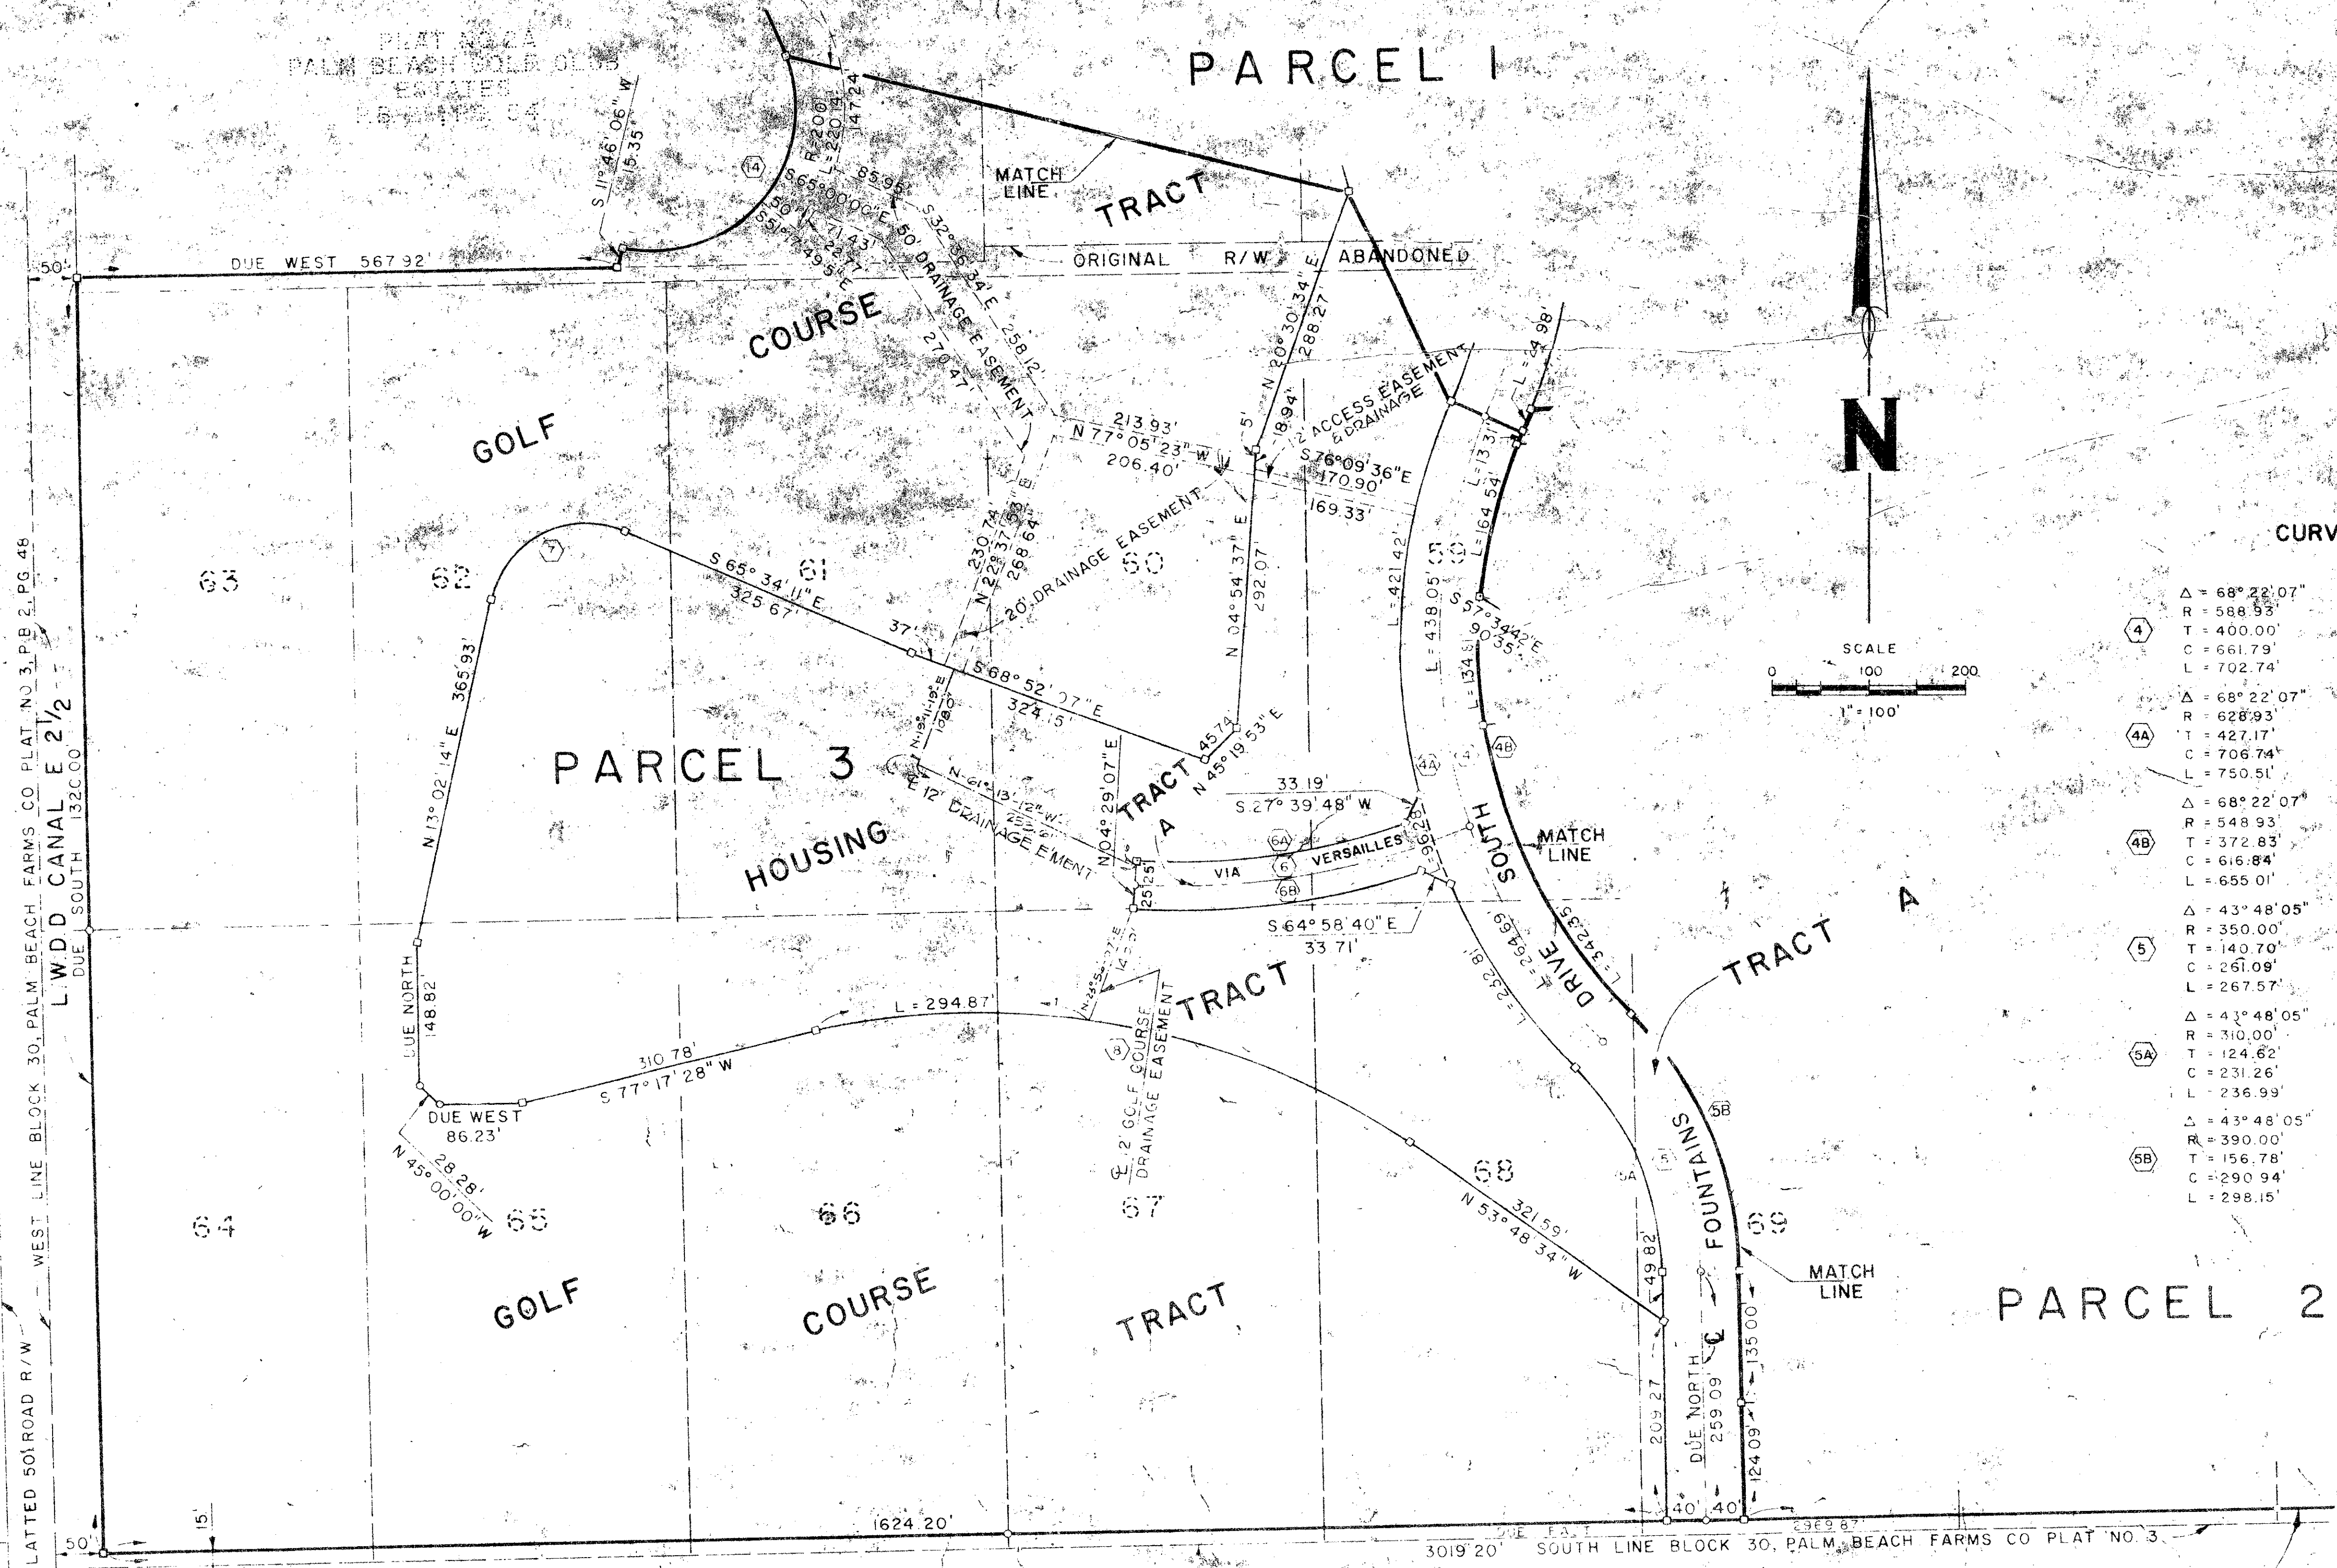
PLAT NO 2A
PALM BEACH GOLF CLUB
ESTATES
P.B. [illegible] PG 64

PARCEL 1

S 11°46'06" W
15.35'
R=200'
L=220.14'
147.24'
14
S 65°00'00" E
85.95'
51.01'
S 51°47'49.5" E
71.43'
22.71'
S 32°56'34" E
50' DRAINAGE EASEMENT
258.12'
270.47'
MATCH LINE
TRACT
ORIGINAL R/W ABANDONED
DUE WEST 567.92'
50'
COURSE
GOLF
N 20°30'34" E
288.27'
5'
18.94'
12' ACCESS EASEMENT & DRAINAGE
L=24.98'
213.93'
N 77°05'23" W
206.40'
S 76°09'36" E
170.90'
169.33'
L=13.31'
L=164.54'
N
CURV
230.74'
N 22°37'53" E
268.64'
20' DRAINAGE EASEMENT
60
N 04°54'37" E
292.07'
L=421.42'
59
L=438.05'
L=134.81'
S 57°34'42" E
90.35'
SCALE
0 100 200
1" = 100'
63
62
7
S 65°34'11" E
325.67'
61
37'
S 68°52'07" E
324.15'
N 13°02'14" E
365.93'
PARCEL 3
N 19°11'19" E
108.0'
45.74'
N 45°19'53" E
N 04°29'07" E
TRACT A
33.19'
S 27°39'48" W
4A
4
4B
N 61°13'12" W
12' DRAINAGE E'MENT
HOUSING
6A
6
6B
VIA VERSAILLES
96.28'
SOUTH
MATCH LINE
25.25'
S 64°58'40" E
33.71'
DRIVE
L=294.69'
L=232.81'
L=342.35'
TRACT A
L.W.D.D CANAL E 2 1/2
DUE SOUTH 1320.00
WEST LINE BLOCK 30, PALM BEACH FARMS CO PLAT NO 3, P.B. 2, PG 48
DUE NORTH 148.82'
L=294.87'
N 24°55'37" E
14.37'
TRACT
8
12' GOLF COURSE DRAINAGE EASEMENT
310.78'
S 77°17'28" W
DUE WEST 86.23'
N 45°00'00" W
28.28'
64
65
66
67
68
N 53°48'34" W
321.59'
5A
5
5B
FOUNTAINS
69
MATCH LINE
PARCEL 2
GOLF
COURSE
TRACT
49.82'
209.27
DUE NORTH 259.09'
135.00'
124.09'
40'
40'
PLATTED 50' ROAD R/W
50'
15'
1624.20'
DUE EAST
3019.20'
SOUTH LINE BLOCK 30, PALM BEACH FARMS CO PLAT NO 3
2969.87'

| | |
|---|---|
| 4 | Δ = 68°22'07" R = 588.93' T = 400.00' C = 661.79' L = 702.74' |
| 4A | Δ = 68°22'07" R = 628.93' T = 427.17' C = 706.74' L = 750.51' |
| 4B | Δ = 68°22'07" R = 548.93' T = 372.83' C = 616.84' L = 655.01' |
| 5 | Δ = 43°48'05" R = 350.00' T = 140.70' C = 261.09' L = 267.57' |
| 5A | Δ = 43°48'05" R = 310.00' T = 124.62' C = 231.26' L = 236.99' |
| 5B | Δ = 43°48'05" R = 390.00' T = 156.78' C = 290.94' L = 298.15' |